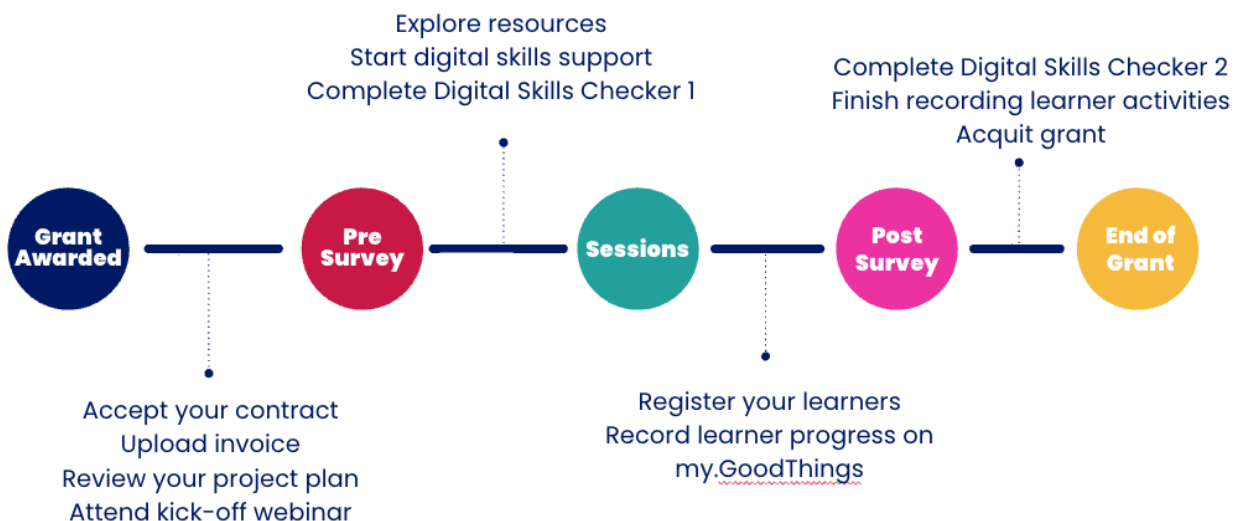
Grant Awarded

Accept your contract
Upload invoice
Review your project plan
Attend kick-off webinar

Pre Survey

Explore resources
Start digital skills support
Complete Digital Skills Checker 1

Sessions

Register your learners
Record learner progress on my.GoodThings

Post Survey

Complete Digital Skills Checker 2
Finish recording learner activities
Acquit grant

End of Grant